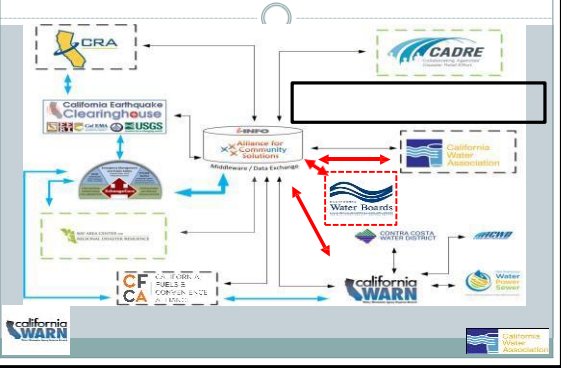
CRA

CADRE
Collaborating Agencies Disaster Relief Effort

California Earthquake Clearinghouse
Cal EMA USGS

4INFO
Alliance for Community Solutions
Middleware / Data Exchange

California Water Association

Water Boards

BAY AREA CENTER for REGIONAL DISASTER RESILIENCE

CONTRA COSTA WATER DISTRICT

ACWD

CALIFORNIA FUELS & CONVENIENCE ALLIANCE

california WARN

Water Power Sewer

california WARN

California Water Association